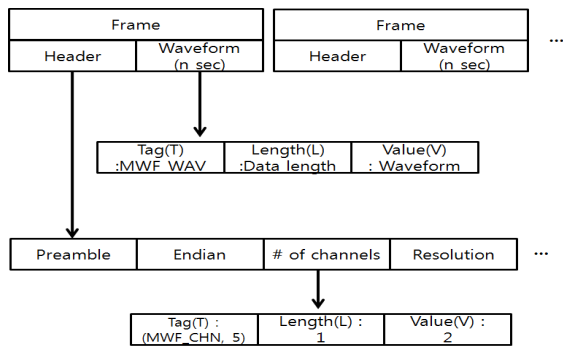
| Frame | |
|---|---|
| Header | Waveform (n sec) |

| Frame | |
|---|---|
| Header | Waveform (n sec) |

...

| Tag(T) :MWF_WAV | Length(L) :Data length | Value(V) : Waveform |
|---|---|---|

| Preamble | Endian | # of channels | Resolution |
|---|---|---|---|

...

| Tag(T) : (MWF_CHN, 5) | Length(L) : 1 | Value(V) : 2 |
|---|---|---|